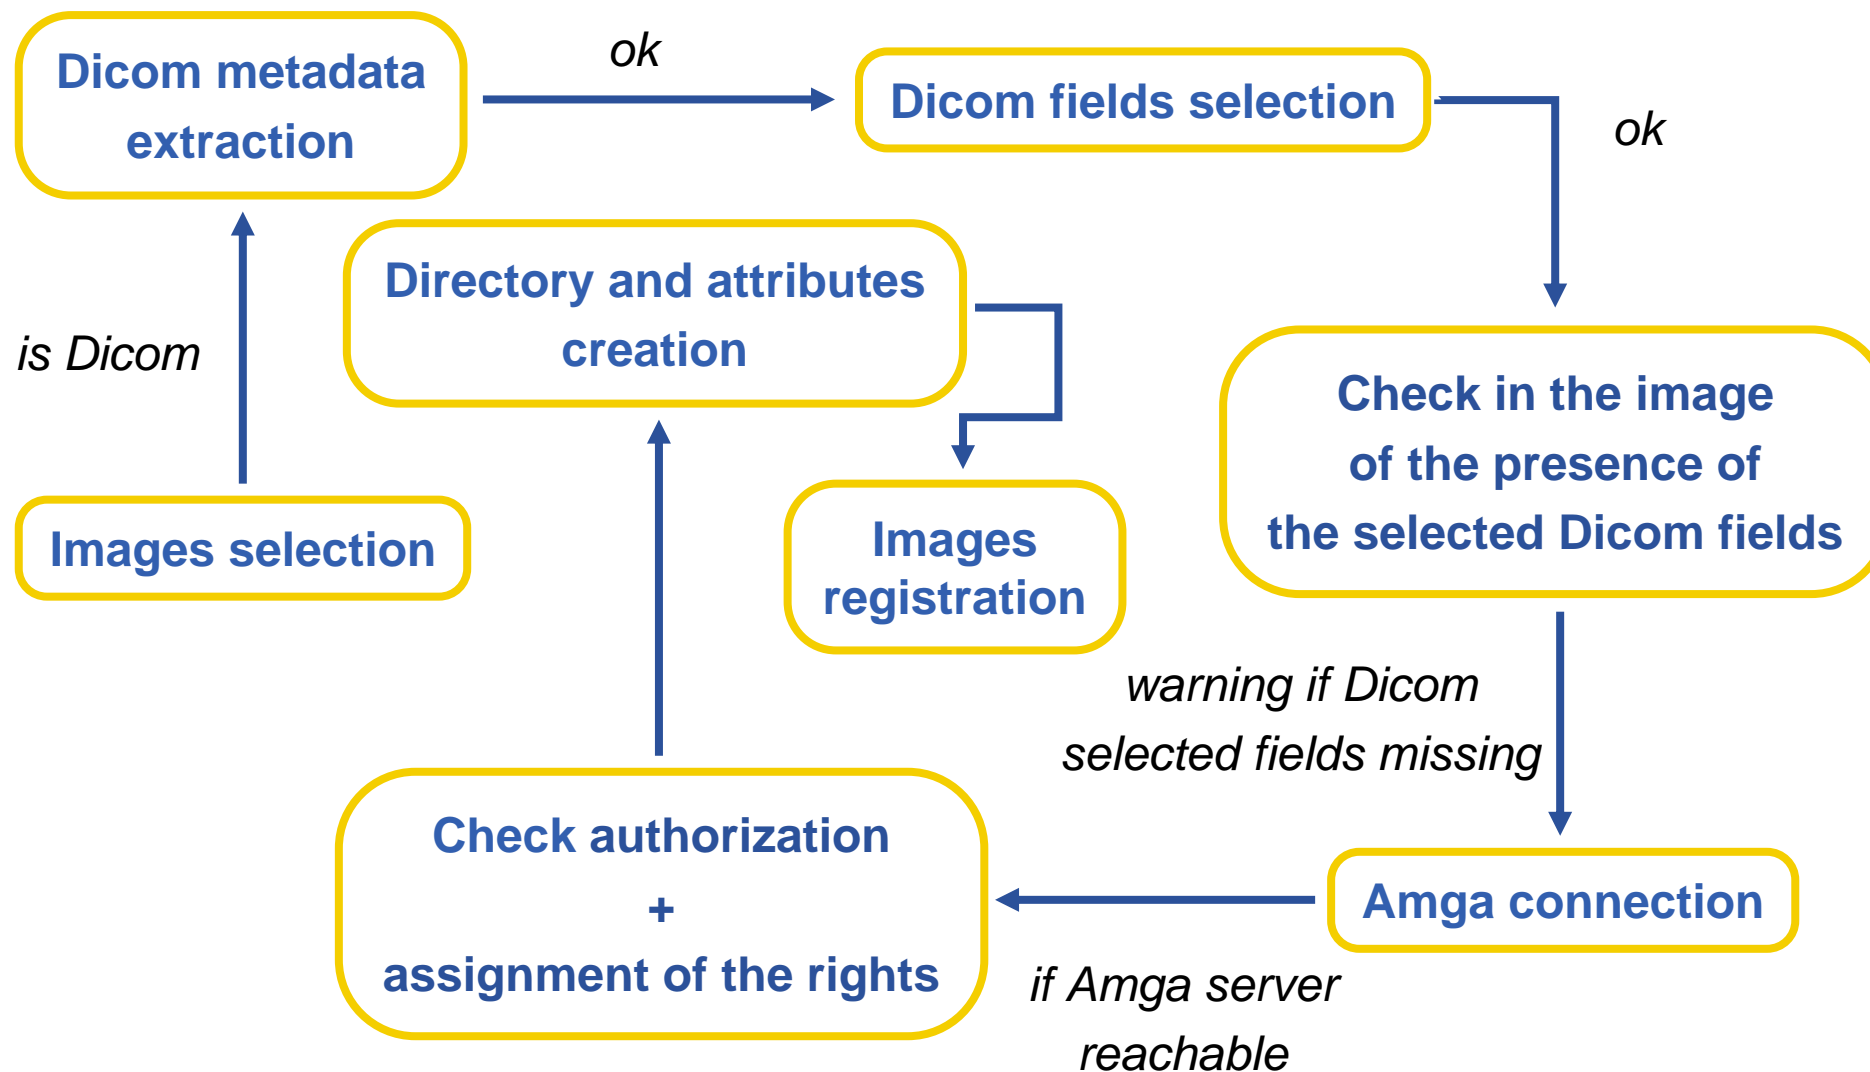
Dicom metadata extraction

ok

Dicom fields selection

ok

Directory and attributes creation

is Dicom

Check in the image of the presence of the selected Dicom fields

Images selection

Images registration

warning if Dicom selected fields missing

Check authorization + assignment of the rights

Amga connection

if Amga server reachable